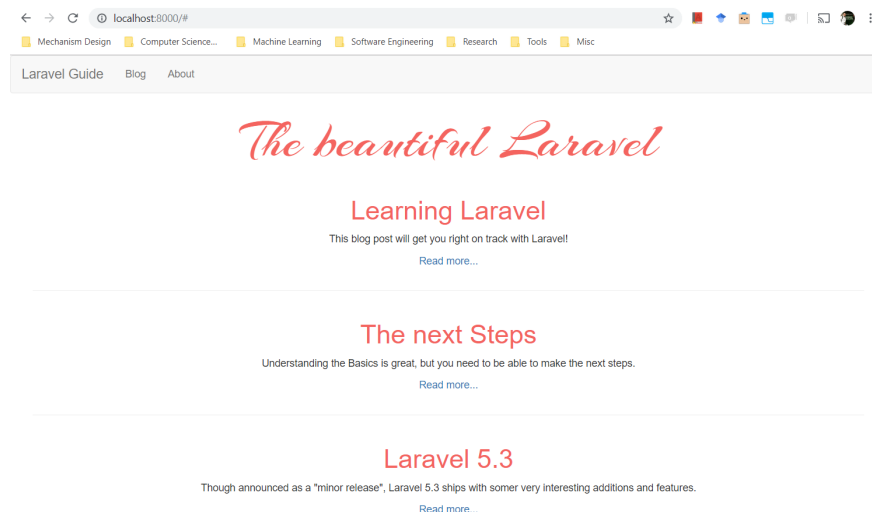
localhost:8000/#

Mechanism Design   Computer Science...   Machine Learning   Software Engineering   Research   Tools   Misc

Laravel Guide   Blog   About

The beautiful Laravel

Learning Laravel

This blog post will get you right on track with Laravel!

Read more...

The next Steps

Understanding the Basics is great, but you need to be able to make the next steps.

Read more...

Laravel 5.3

Though announced as a "minor release", Laravel 5.3 ships with somer very interesting additions and features.

Read more...